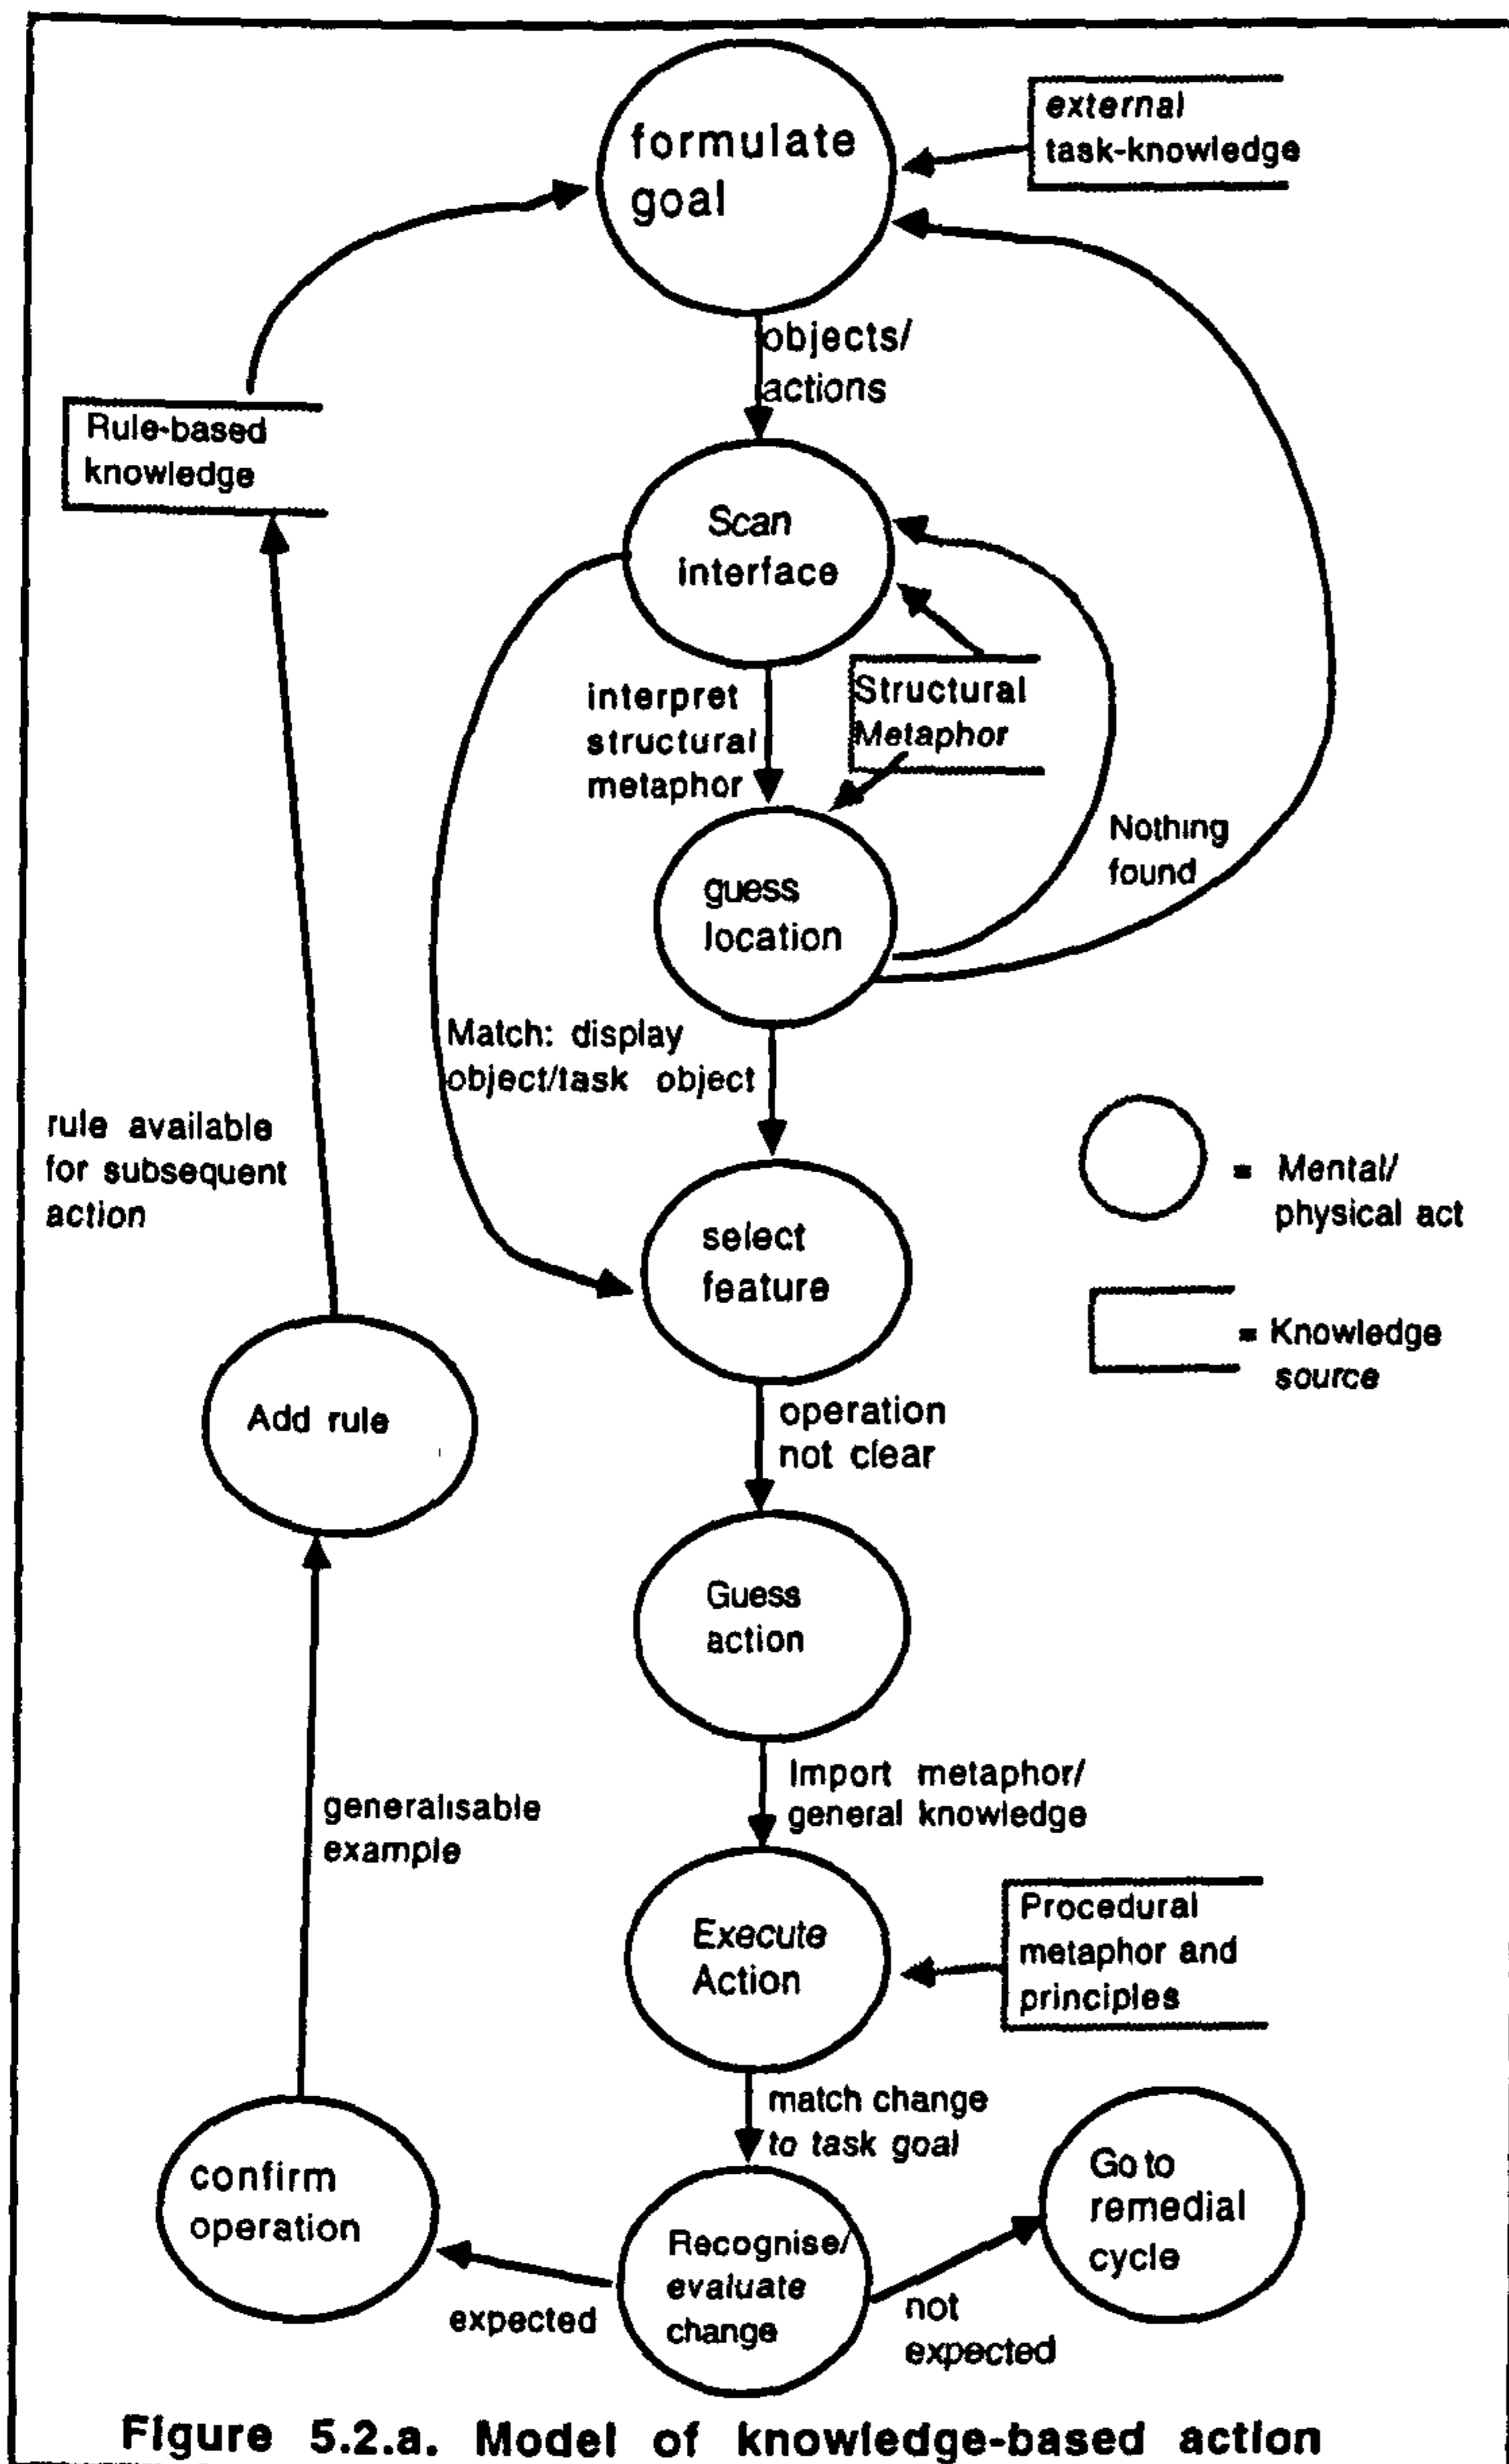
formulate goal

external task-knowledge

objects/ actions

Rule-based knowledge

Scan interface

interpret structural metaphor

Structural Metaphor

Nothing found

guess location

Match: display object/task object

rule available for subsequent action

= Mental/ physical act

select feature

= Knowledge source

Add rule

operation not clear

Guess action

Import metaphor/ general knowledge

generalisable example

Execute Action

Procedural metaphor and principles

match change to task goal

confirm operation

Go to remedial cycle

Recognise/ evaluate change

expected

not expected

Figure 5.2.a. Model of knowledge-based action